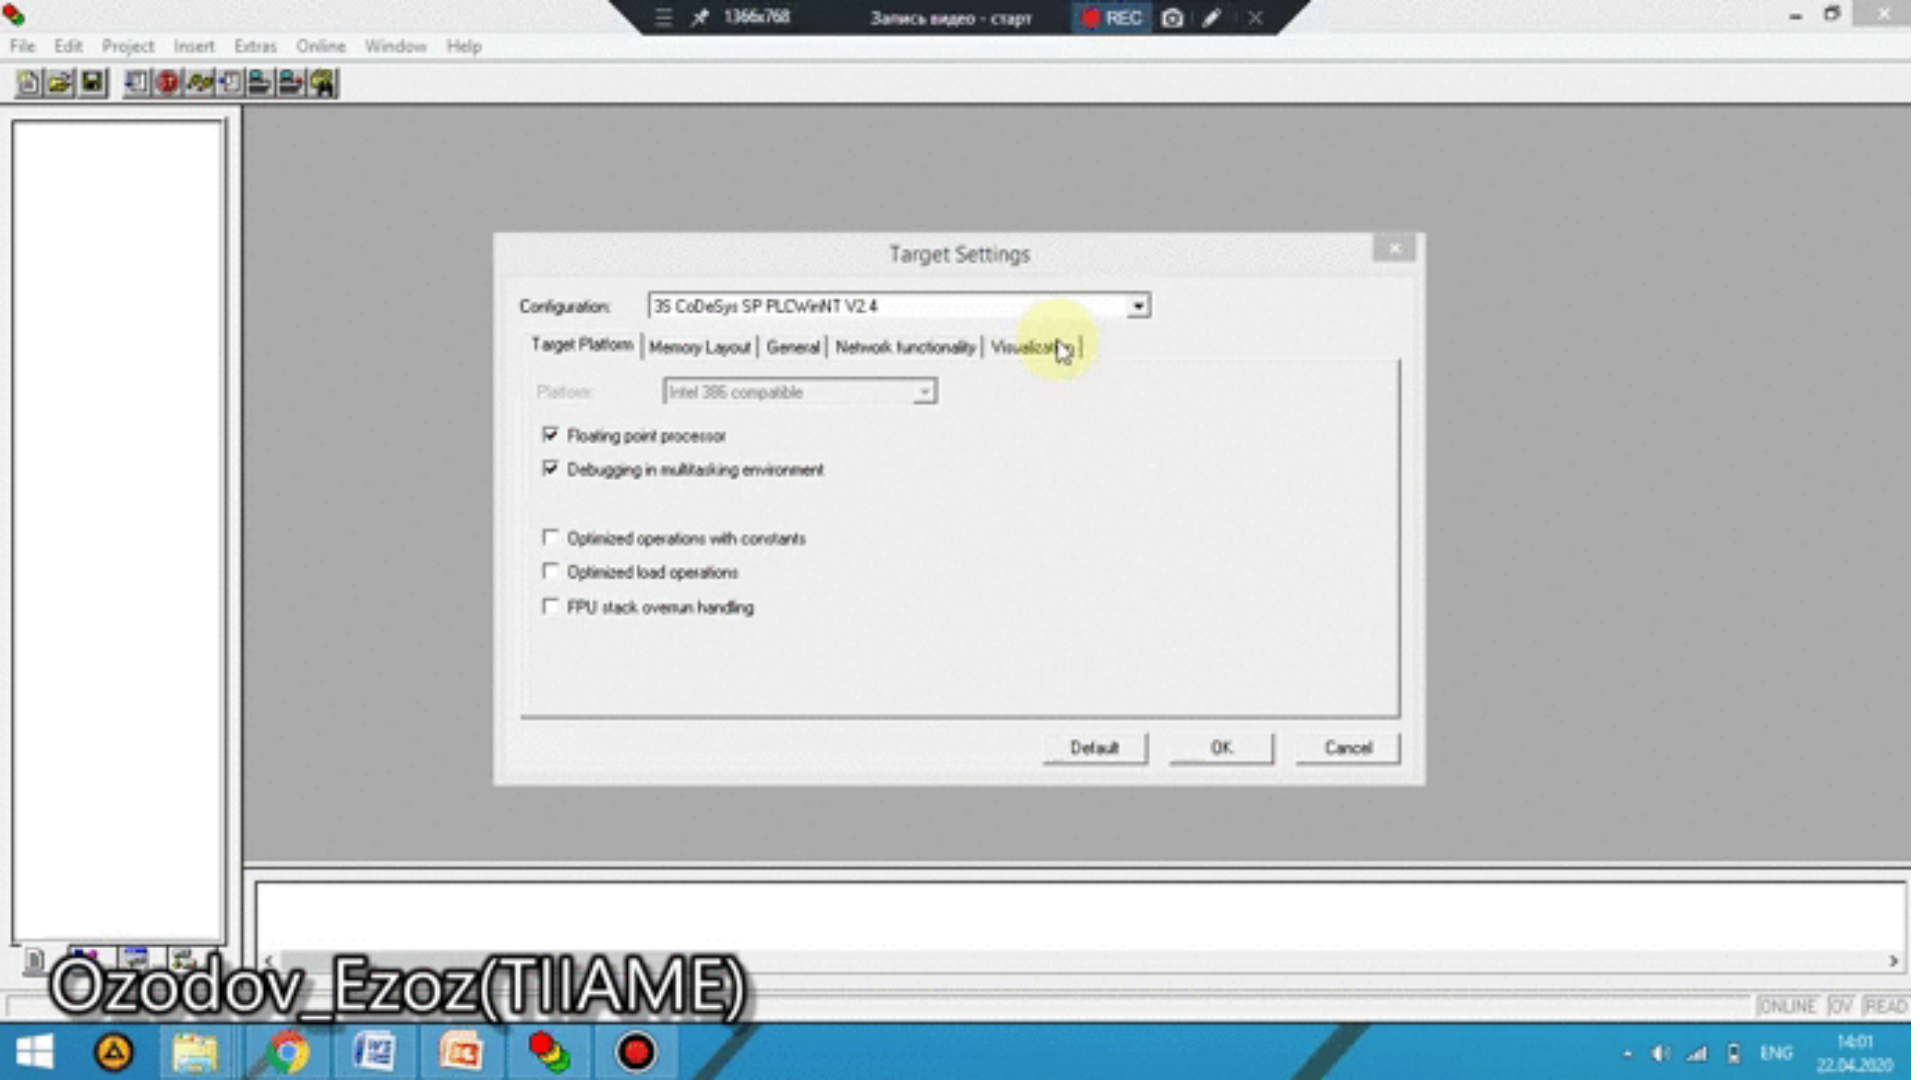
1366x768 Запись видео - старт REC

File Edit Project Insert Extras Online Window Help

Target Settings

Configuration: 3S CoDeSys SP PLCWinNT V2.4

Target Platform | Memory Layout | General | Network functionality | Visualiza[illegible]

Platform: Intel 386 compatible

Floating point processor

Debugging in multitasking environment

Optimized operations with constants

Optimized load operations

FPU stack overrun handling

Default OK Cancel

Ozodov_Ezoz(TIIAME)

ONLINE OV READ

ENG 14:01 22.04.2020